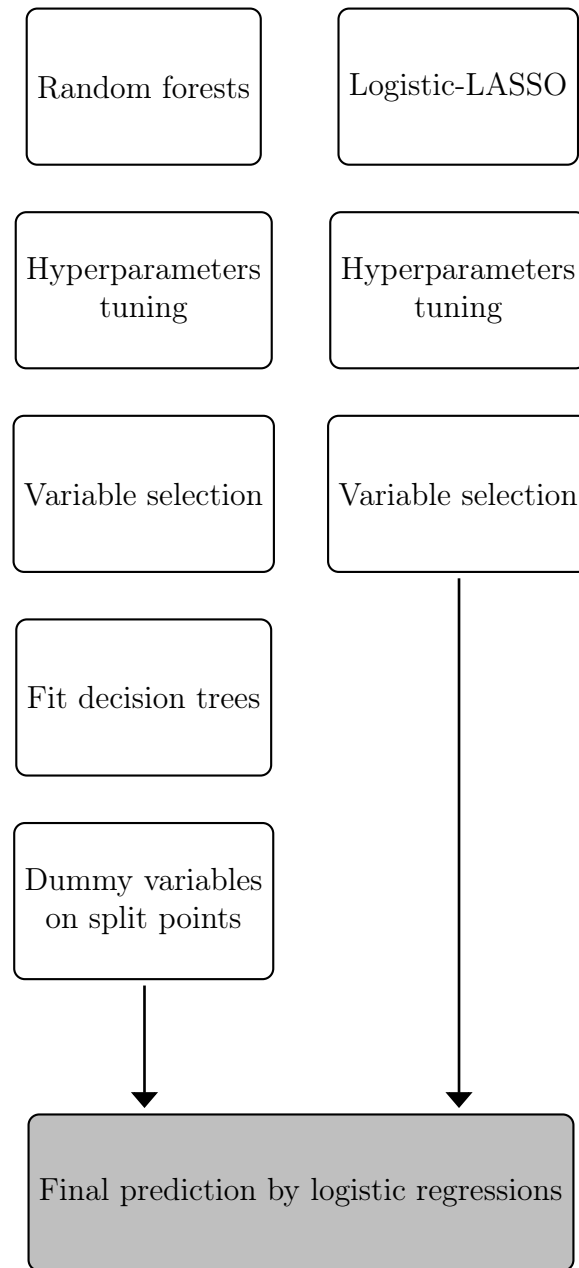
Random forests

Logistic-LASSO

Hyperparameters tuning

Hyperparameters tuning

Variable selection

Variable selection

Fit decision trees

Dummy variables on split points

Final prediction by logistic regressions